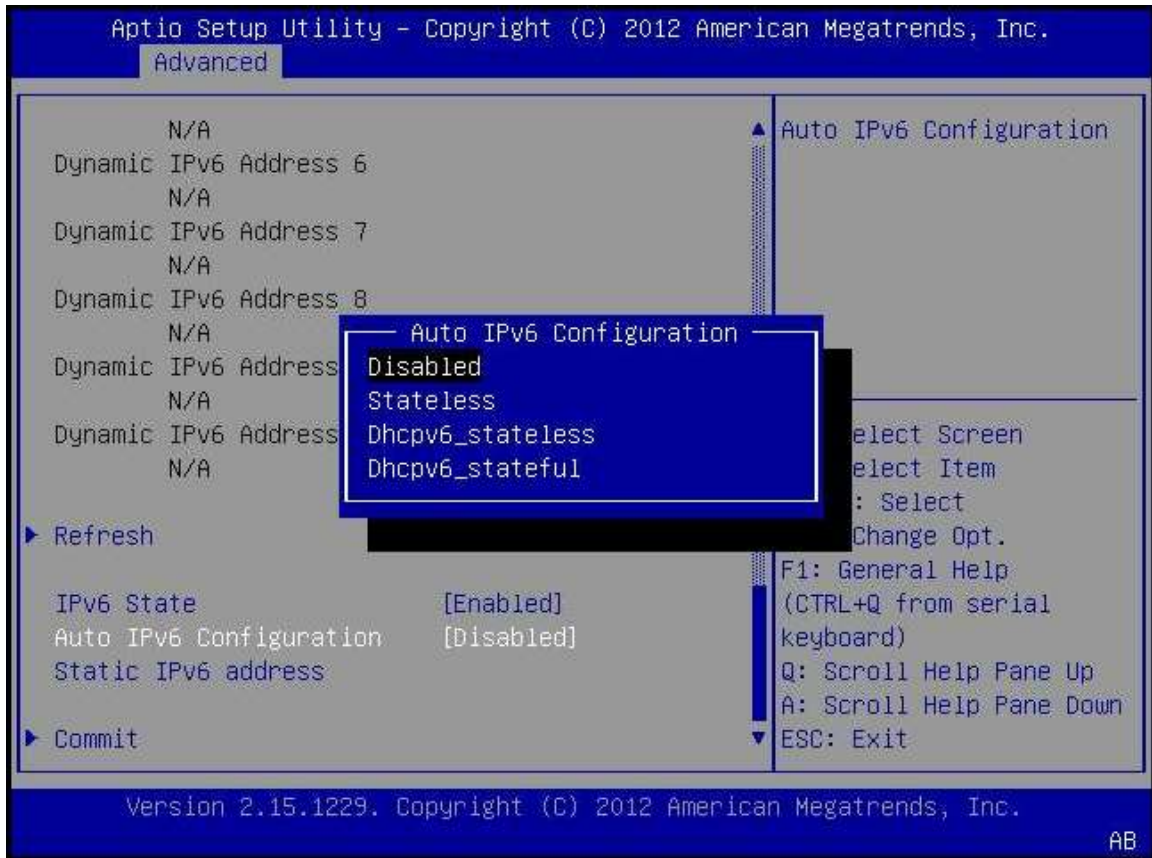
Aptio Setup Utility – Copyright (C) 2012 American Megatrends, Inc.
Advanced

N/A
Dynamic IPv6 Address 6
N/A
Dynamic IPv6 Address 7
N/A
Dynamic IPv6 Address 8
N/A
Dynamic IPv6 Address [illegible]
N/A
Dynamic IPv6 Address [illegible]
N/A

▶ Refresh

IPv6 State [Enabled]
Auto IPv6 Configuration [Disabled]
Static IPv6 address

▶ Commit

Auto IPv6 Configuration
Disabled
Stateless
Dhcpv6_stateless
Dhcpv6_stateful

Auto IPv6 Configuration

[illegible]elect Screen
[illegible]elect Item
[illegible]: Select
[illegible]Change Opt.
F1: General Help
(CTRL+Q from serial keyboard)
Q: Scroll Help Pane Up
A: Scroll Help Pane Down
ESC: Exit

Version 2.15.1229. Copyright (C) 2012 American Megatrends, Inc.
AB